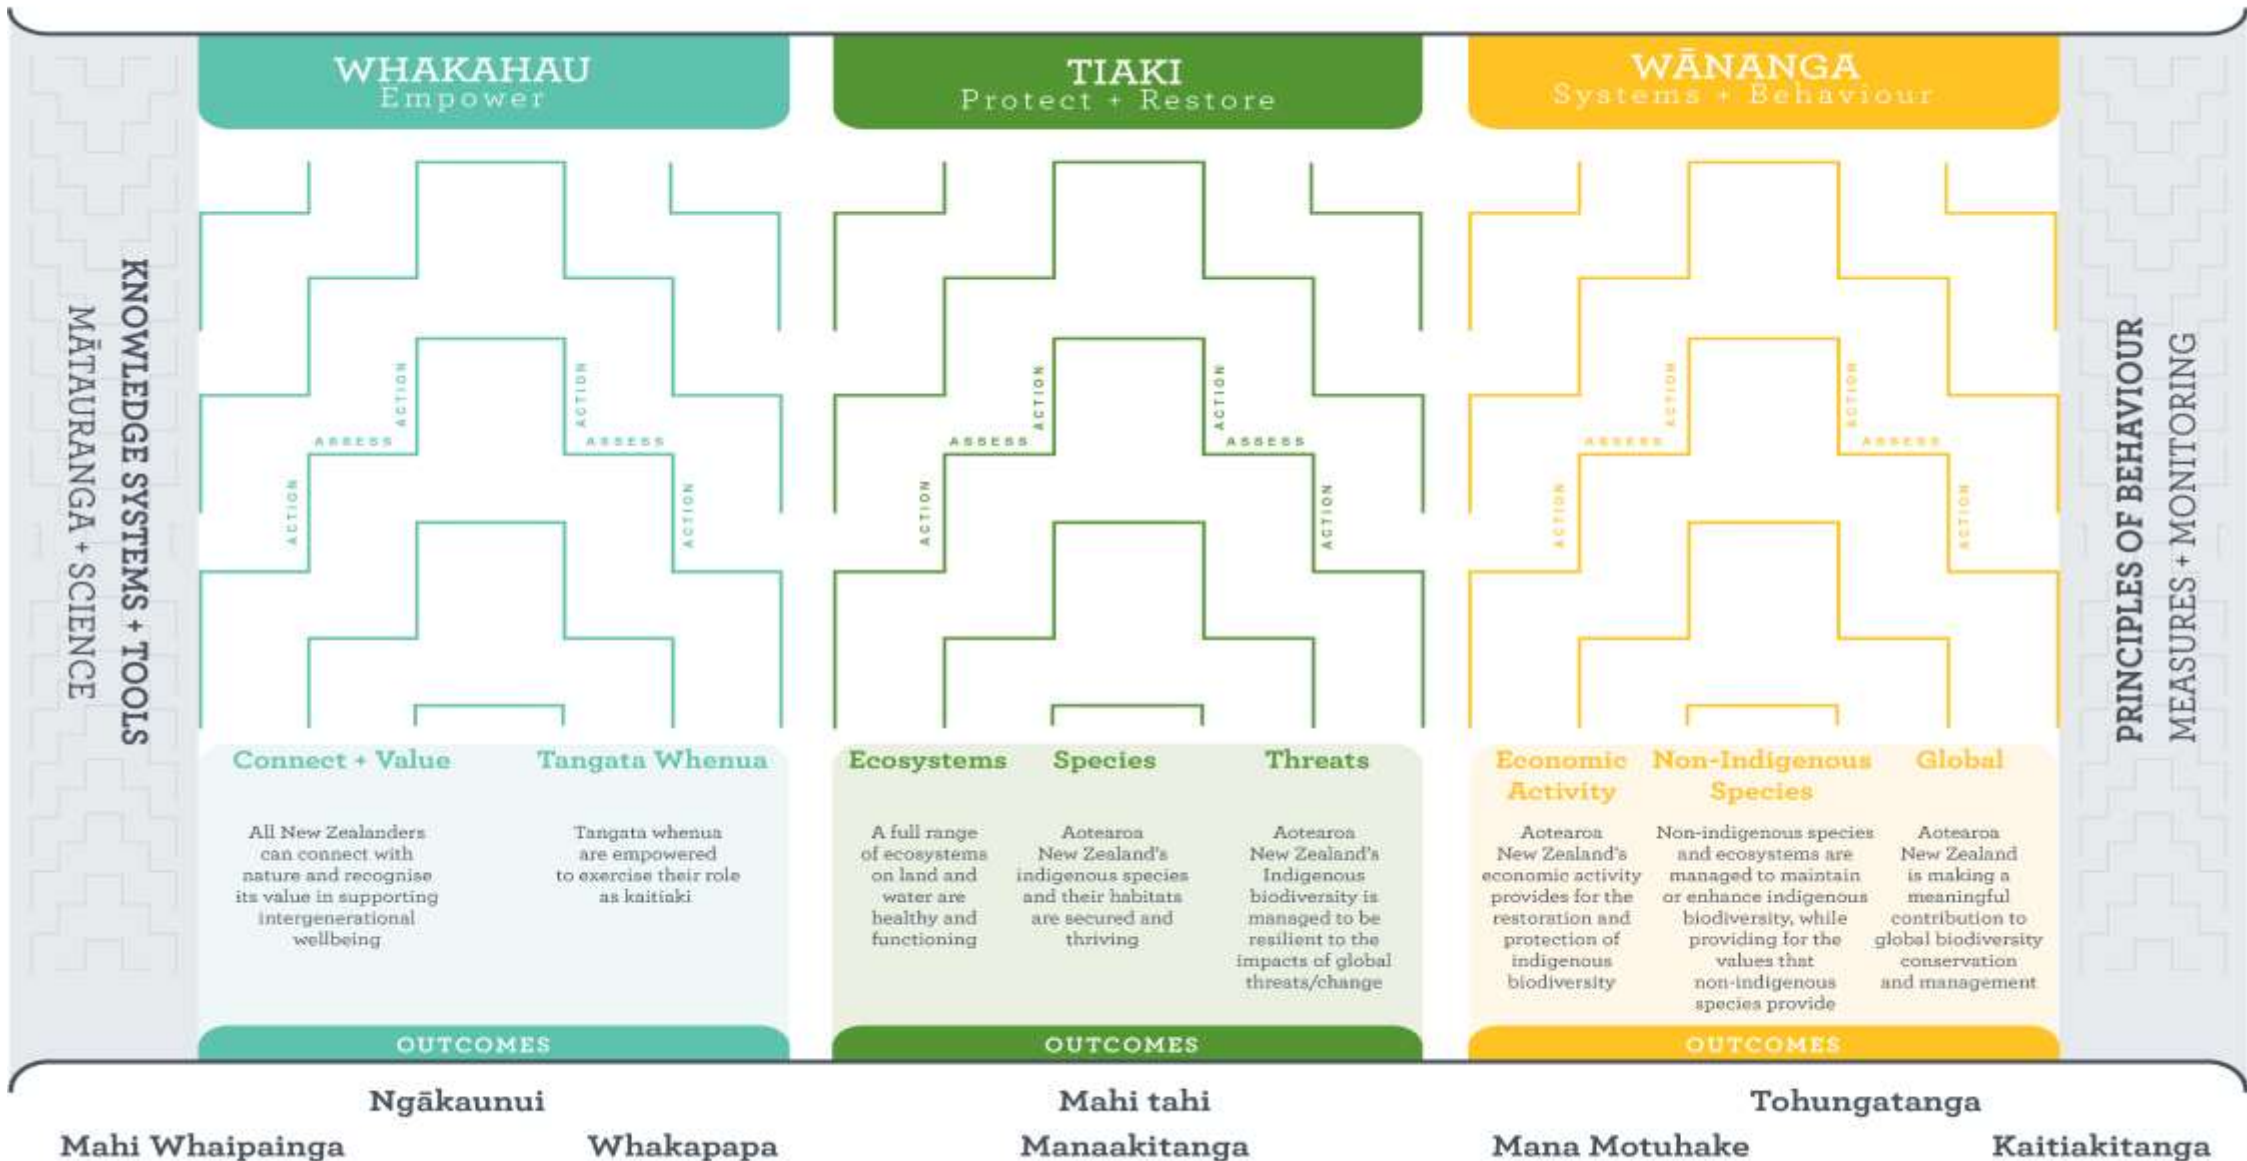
MĀTAURANGA + SCIENCE

KNOWLEDGE SYSTEMS + TOOLS

WHAKAHAU
Empower

ACTION ASSESS ACTION ASSESS ACTION ACTION

Connect + Value

All New Zealanders can connect with nature and recognise its value in supporting intergenerational wellbeing

Tangata Whenua

Tangata whenua are empowered to exercise their role as kaitiaki

OUTCOMES

TIAKI
Protect + Restore

ACTION ASSESS ACTION ASSESS ACTION ACTION

Ecosystems

A full range of ecosystems on land and water are healthy and functioning

Species

Aotearoa New Zealand's indigenous species and their habitats are secured and thriving

Threats

Aotearoa New Zealand's Indigenous biodiversity is managed to be resilient to the impacts of global threats/change

OUTCOMES

WĀNANGA
Systems + Behaviour

ACTION ASSESS ACTION ASSESS ACTION ACTION

Economic Activity

Aotearoa New Zealand's economic activity provides for the restoration and protection of indigenous biodiversity

Non-Indigenous Species

Non-indigenous species and ecosystems are managed to maintain or enhance indigenous biodiversity, while providing for the values that non-indigenous species provide

Global

Aotearoa New Zealand is making a meaningful contribution to global biodiversity conservation and management

OUTCOMES

PRINCIPLES OF BEHAVIOUR

MEASURES + MONITORING

Ngākaunui

Mahi tahi

Tohungatanga

Mahi Whaipainga

Whakapapa

Manaakitanga

Mana Motuhake

Kaitiakitanga